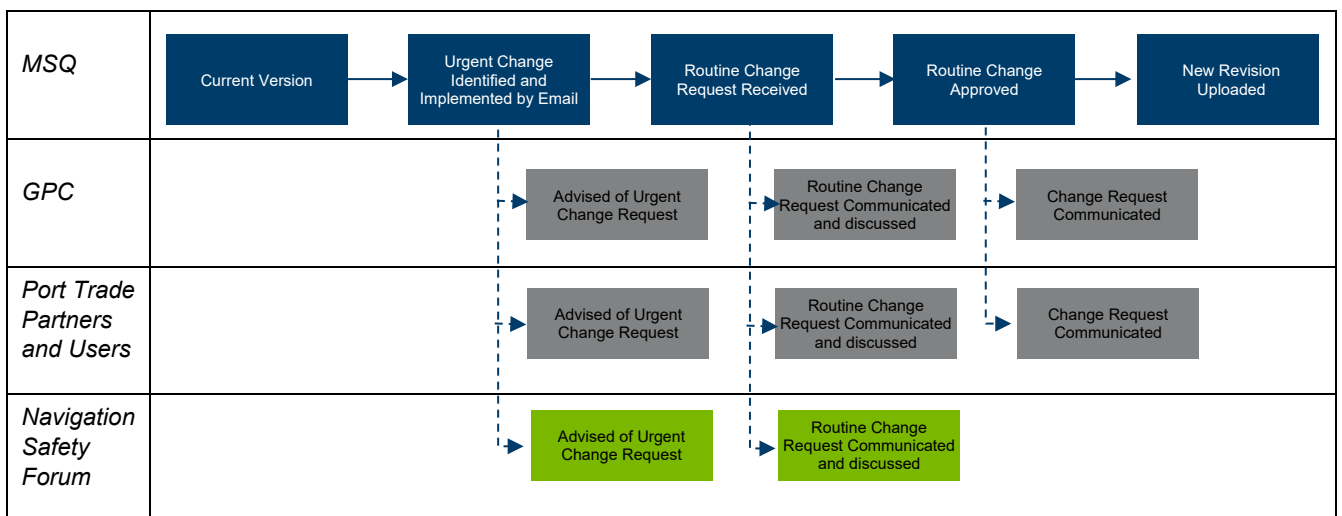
| | | | | | |
|---|---|---|---|---|---|
| MSQ | Current Version | Urgent Change Identified and Implemented by Email | Routine Change Request Received | Routine Change Approved | New Revision Uploaded |
| GPC | | Advised of Urgent Change Request | Routine Change Request Communicated and discussed | Change Request Communicated | |
| Port Trade Partners and Users | | Advised of Urgent Change Request | Routine Change Request Communicated and discussed | Change Request Communicated | |
| Navigation Safety Forum | | Advised of Urgent Change Request | Routine Change Request Communicated and discussed | | |